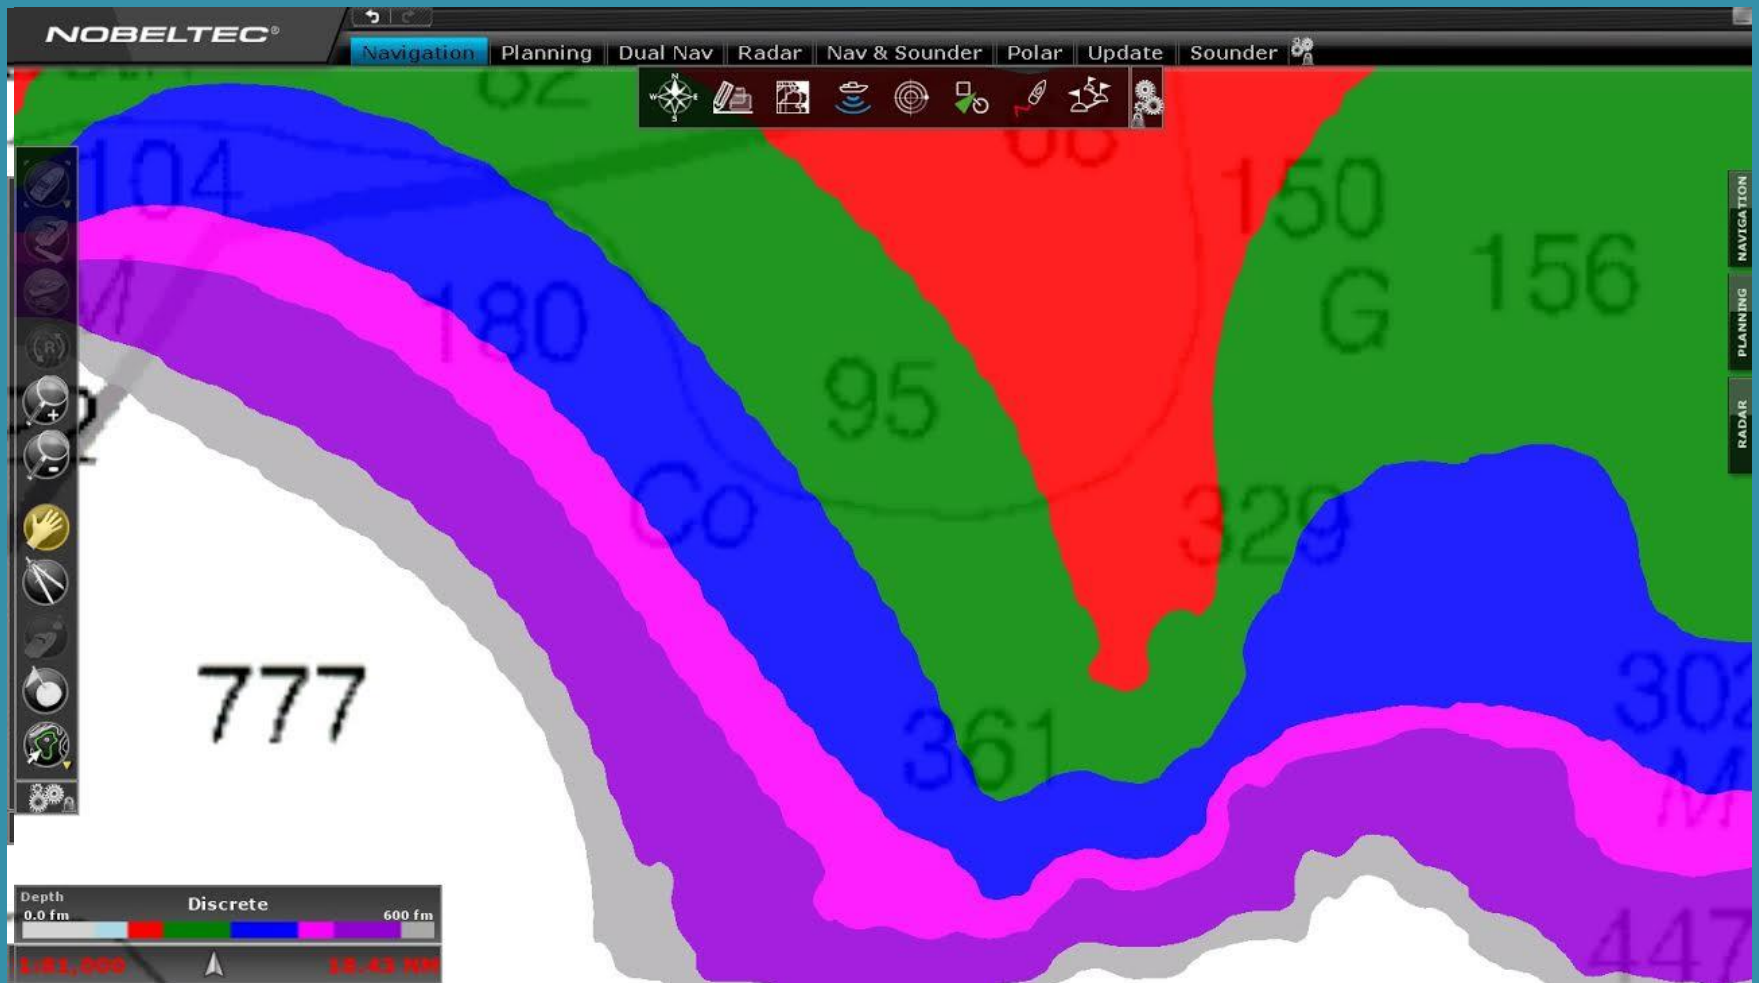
NOBELTEC®

Navigation Planning Dual Nav Radar Nav & Sounder Polar Update Sounder

NAVIGATION
PLANNING
RADAR

62
104
180
95
150
G
156
Co
329
361
302
M
447
777

Depth
Discrete
0.0 fm
600 fm
1:81,000
18.43 NM